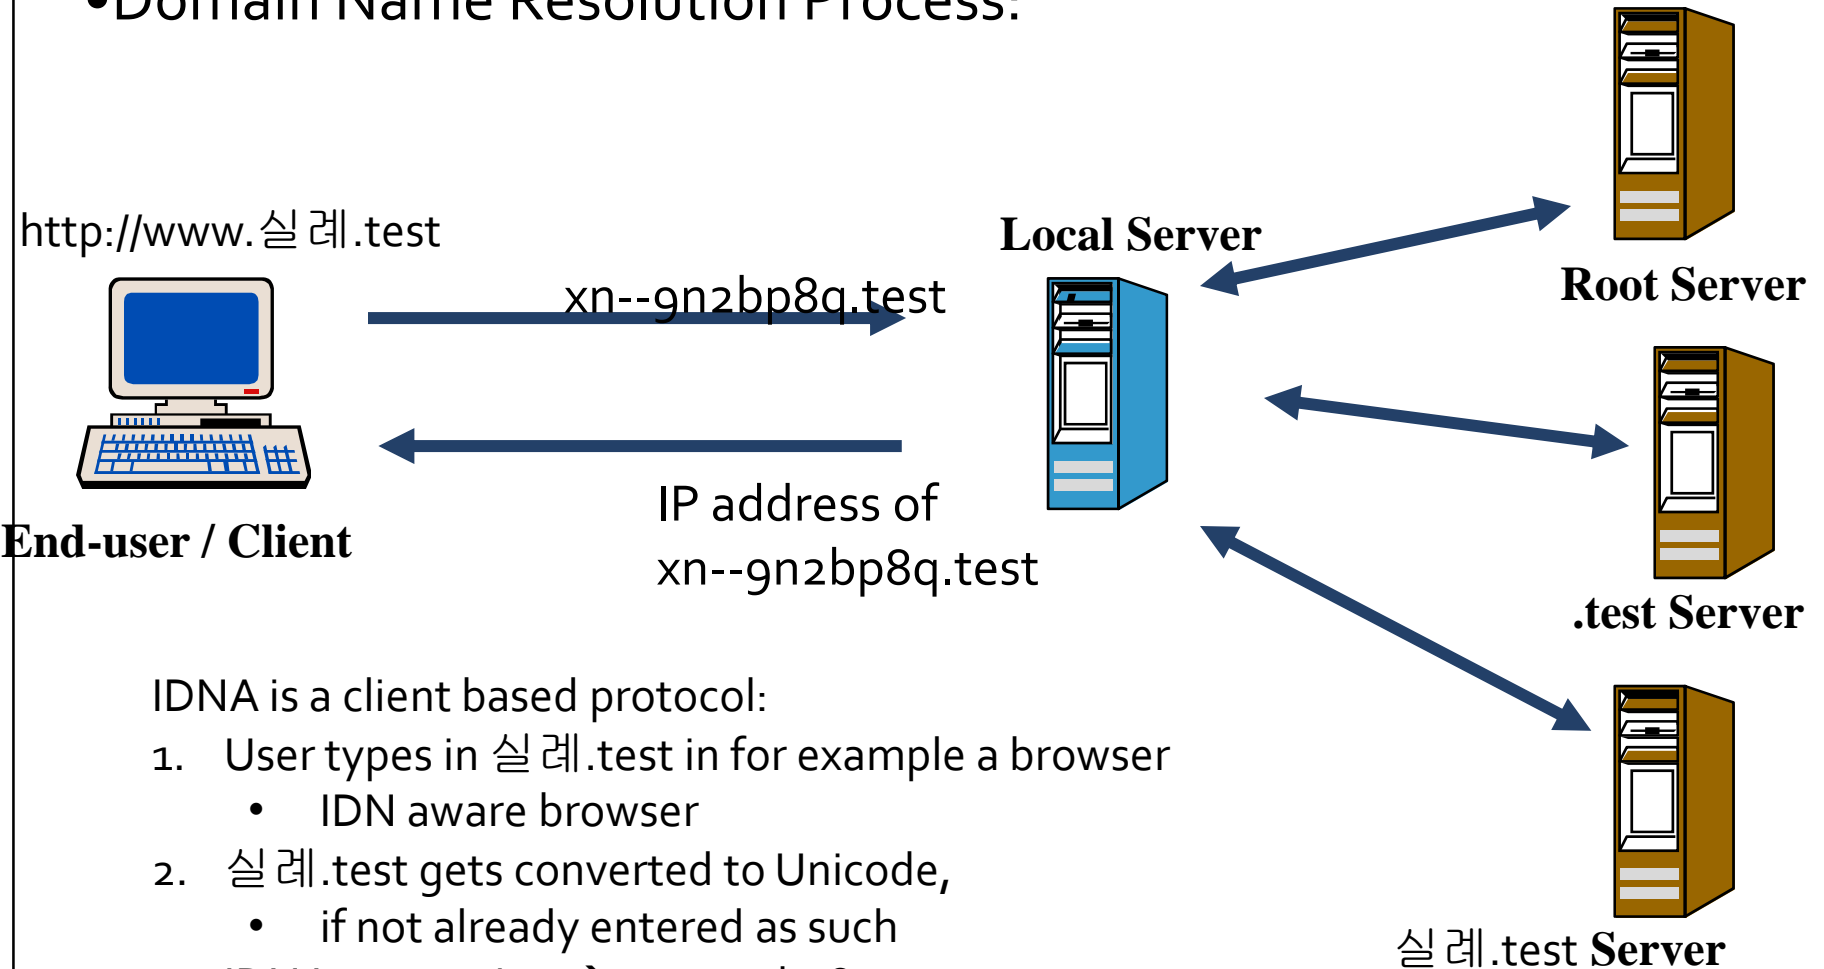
•Domain Name Resolution Process:

http://www.실례.test

End-user / Client

xn--9n2bp8q.test

IP address of xn--9n2bp8q.test

Local Server

Root Server

.test Server

실례.test Server

IDNA is a client based protocol:

1. User types in 실례.test in for example a browser
 • IDN aware browser
2. 실례.test gets converted to Unicode,
 • if not already entered as such

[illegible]